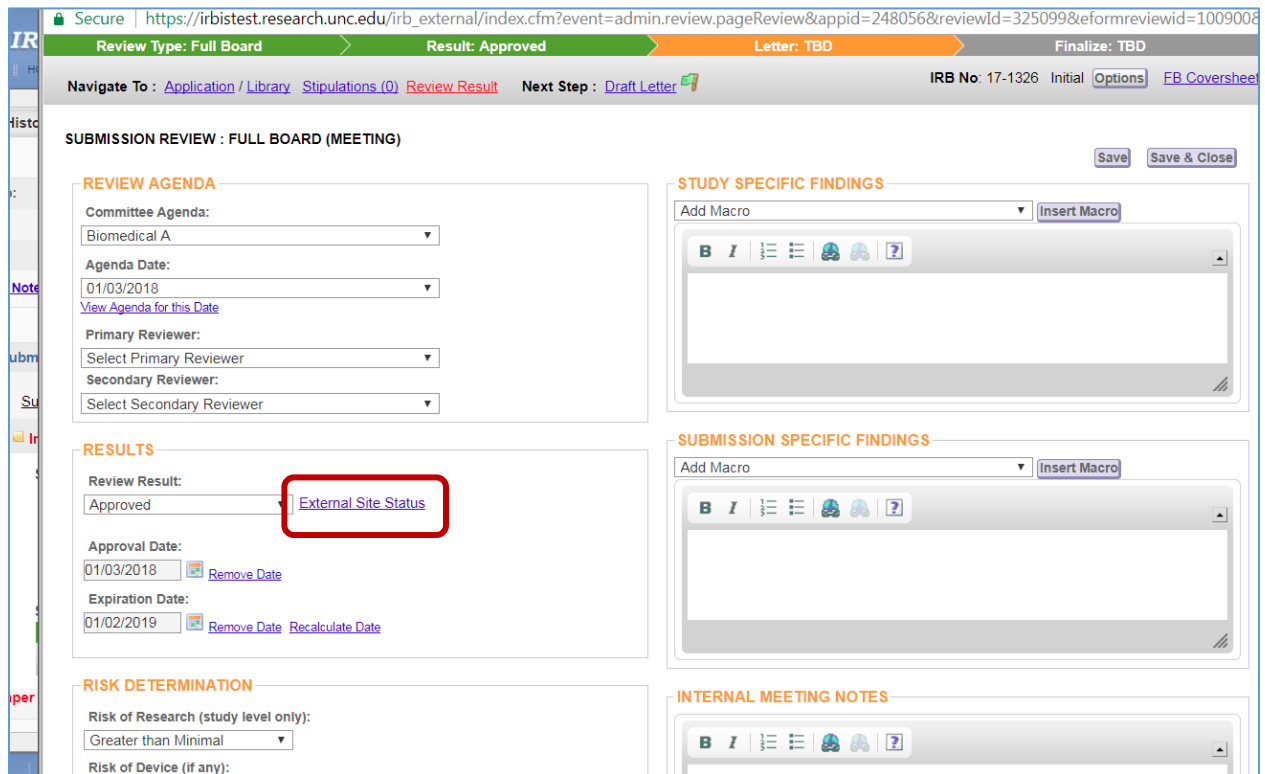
Secure | https://irbistest.research.unc.edu/irb_external/index.cfm?event=admin.review.pageReview&appid=248056&reviewId=325099&eformreviewid=100900&

IR
Histo
Note
ubm
Su
In
per

Review Type: Full Board
Result: Approved
Letter: TBD
Finalize: TBD

Navigate To : Application / Library Stipulations (0) Review Result Next Step : Draft Letter

IRB No: 17-1326 Initial Options FB Coversheet

SUBMISSION REVIEW : FULL BOARD (MEETING)

Save Save & Close

REVIEW AGENDA

Committee Agenda:
Biomedical A

Agenda Date:
01/03/2018
View Agenda for this Date

Primary Reviewer:
Select Primary Reviewer

Secondary Reviewer:
Select Secondary Reviewer

RESULTS

Review Result:
Approved
External Site Status

Approval Date:
01/03/2018 Remove Date

Expiration Date:
01/02/2019 Remove Date Recalculate Date

RISK DETERMINATION

Risk of Research (study level only):
Greater than Minimal

Risk of Device (if any):

STUDY SPECIFIC FINDINGS

Add Macro
Insert Macro

B I ?

SUBMISSION SPECIFIC FINDINGS

Add Macro
Insert Macro

B I ?

INTERNAL MEETING NOTES

B I ?